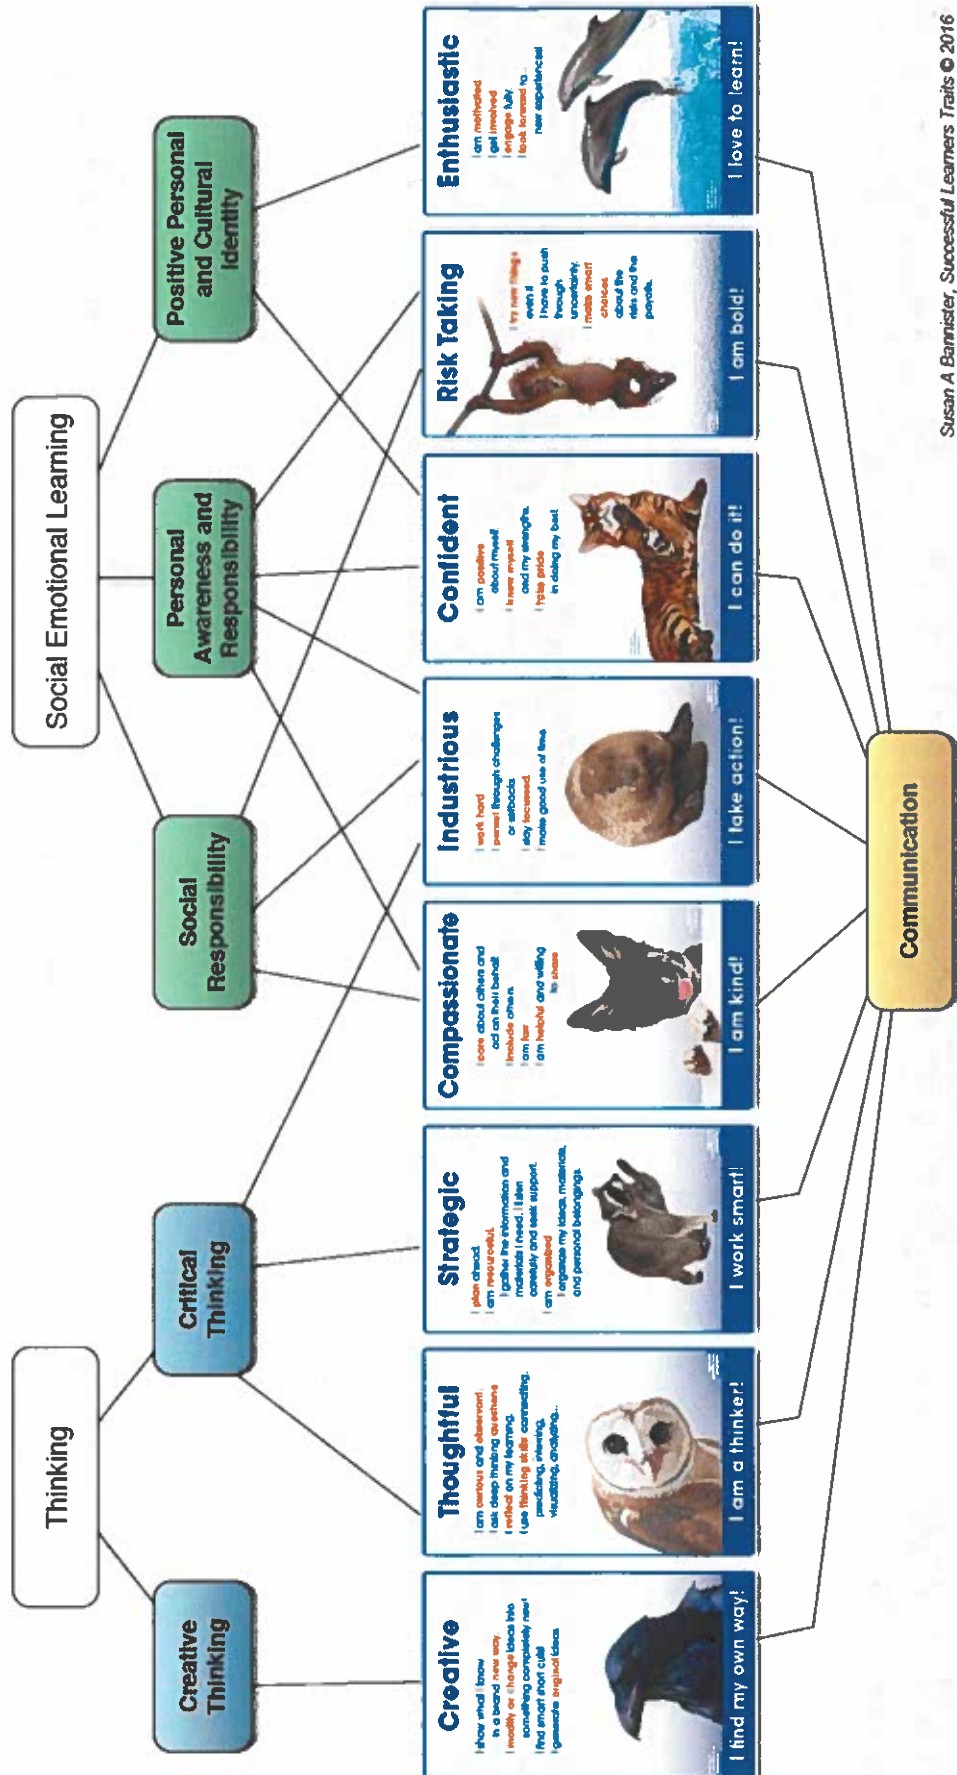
Thinking

Social Emotional Learning

Creative Thinking

Critical Thinking

Social Responsibility

Personal Awareness and Responsibility

Positive Personal and Cultural Identity

Creative
I show what I know in a brand new way.
I modify or change ideas into something completely new!
I find smart short cuts.
I generate original ideas.
I find my own way!

Thoughtful
I am curious and observant.
I ask deep thinking questions.
I reflect on my learning.
I use thinking skills connecting, predicting, inferring, visualizing, analyzing...
I am a thinker!

Strategic
I plan ahead.
I am resourceful.
I gather the information and materials I need. I listen carefully and seek support.
I am organized.
I organize my ideas, materials, and personal belongings.
I work smart!

Compassionate
I care about others and act on their behalf.
I include others.
I am fair.
I am helpful and willing to share.
I am kind!

Industrious
I work hard.
I persist through challenges or setbacks.
I stay focused.
I make good use of time.
I take action!

Confident
I am positive about myself.
I know myself and my strengths.
I take pride in doing my best.
I can do it!

Risk Taking
I try new things even if I have to push through uncertainty.
I make smart choices about the risks and the payoffs.
I am bold!

Enthusiastic
I am motivated.
I get involved.
I engage fully.
I look forward to new experiences!
I love to learn!

Communication

Susan A Bannister, Successful Learners Traits © 2016